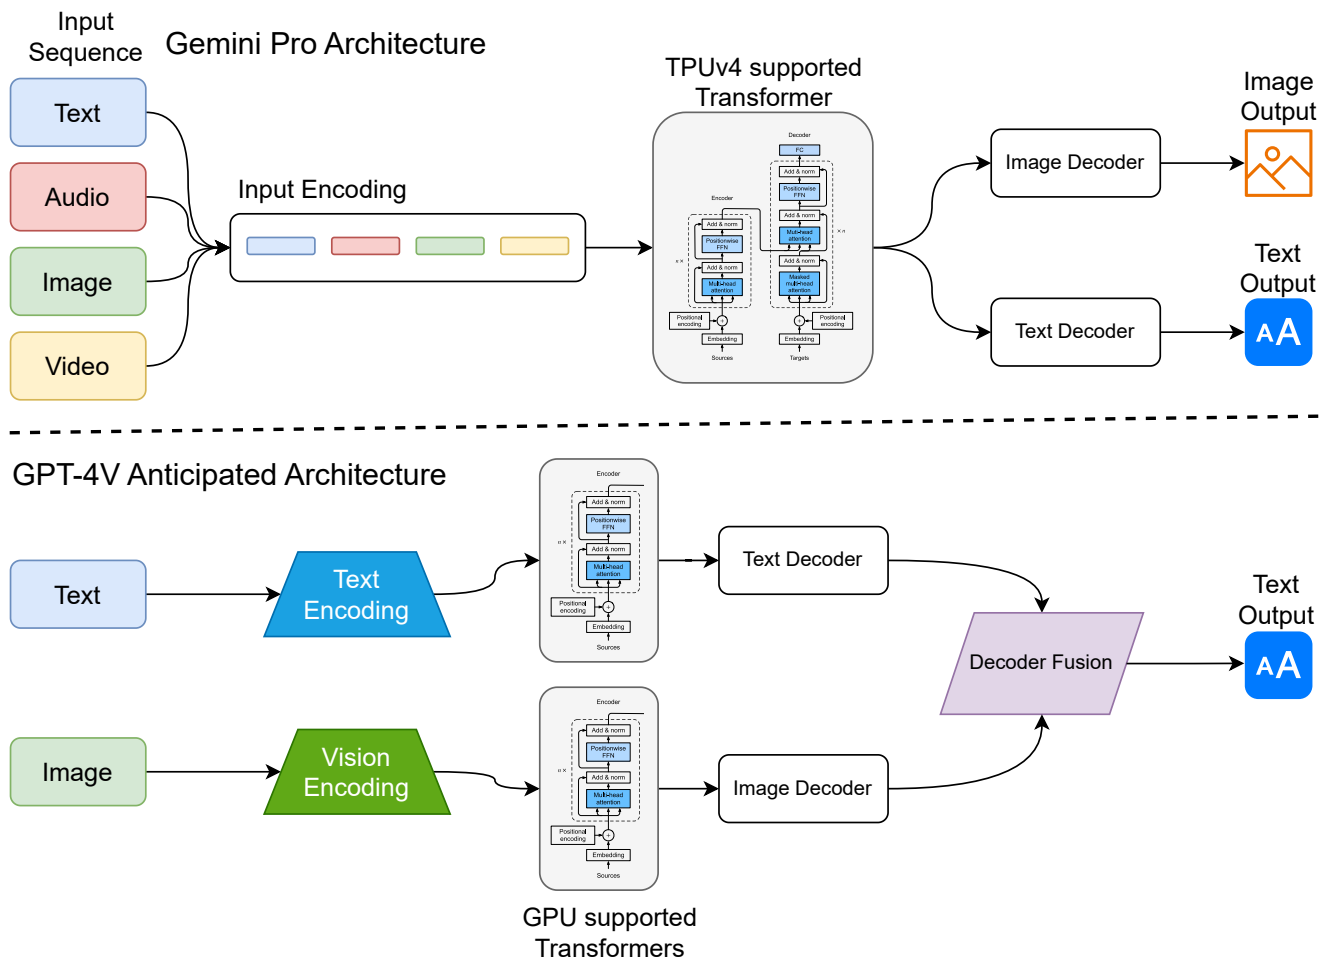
Input Sequence

Gemini Pro Architecture

Text

Audio

Image

Video

Input Encoding

TPUv4 supported Transformer

Decoder

FC

Add & norm

Positionwise FFN

Add & norm

Multi-head attention

Add & norm

Masked multi-head attention

Encoder

Add & norm

Positionwise FFN

Add & norm

Multi-head attention

n ×

× n

Positional encoding

Embedding

Sources

Positional encoding

Embedding

Targets

Image Output

Image Decoder

Text Output

Text Decoder

GPT-4V Anticipated Architecture

Text

Text Encoding

Encoder

Add & norm

Positionwise FFN

Add & norm

Multi-head attention

n ×

Positional encoding

Embedding

Sources

Text Decoder

Decoder Fusion

Text Output

Image

Vision Encoding

Encoder

Add & norm

Positionwise FFN

Add & norm

Multi-head attention

n ×

Positional encoding

Embedding

Sources

Image Decoder

GPU supported Transformers